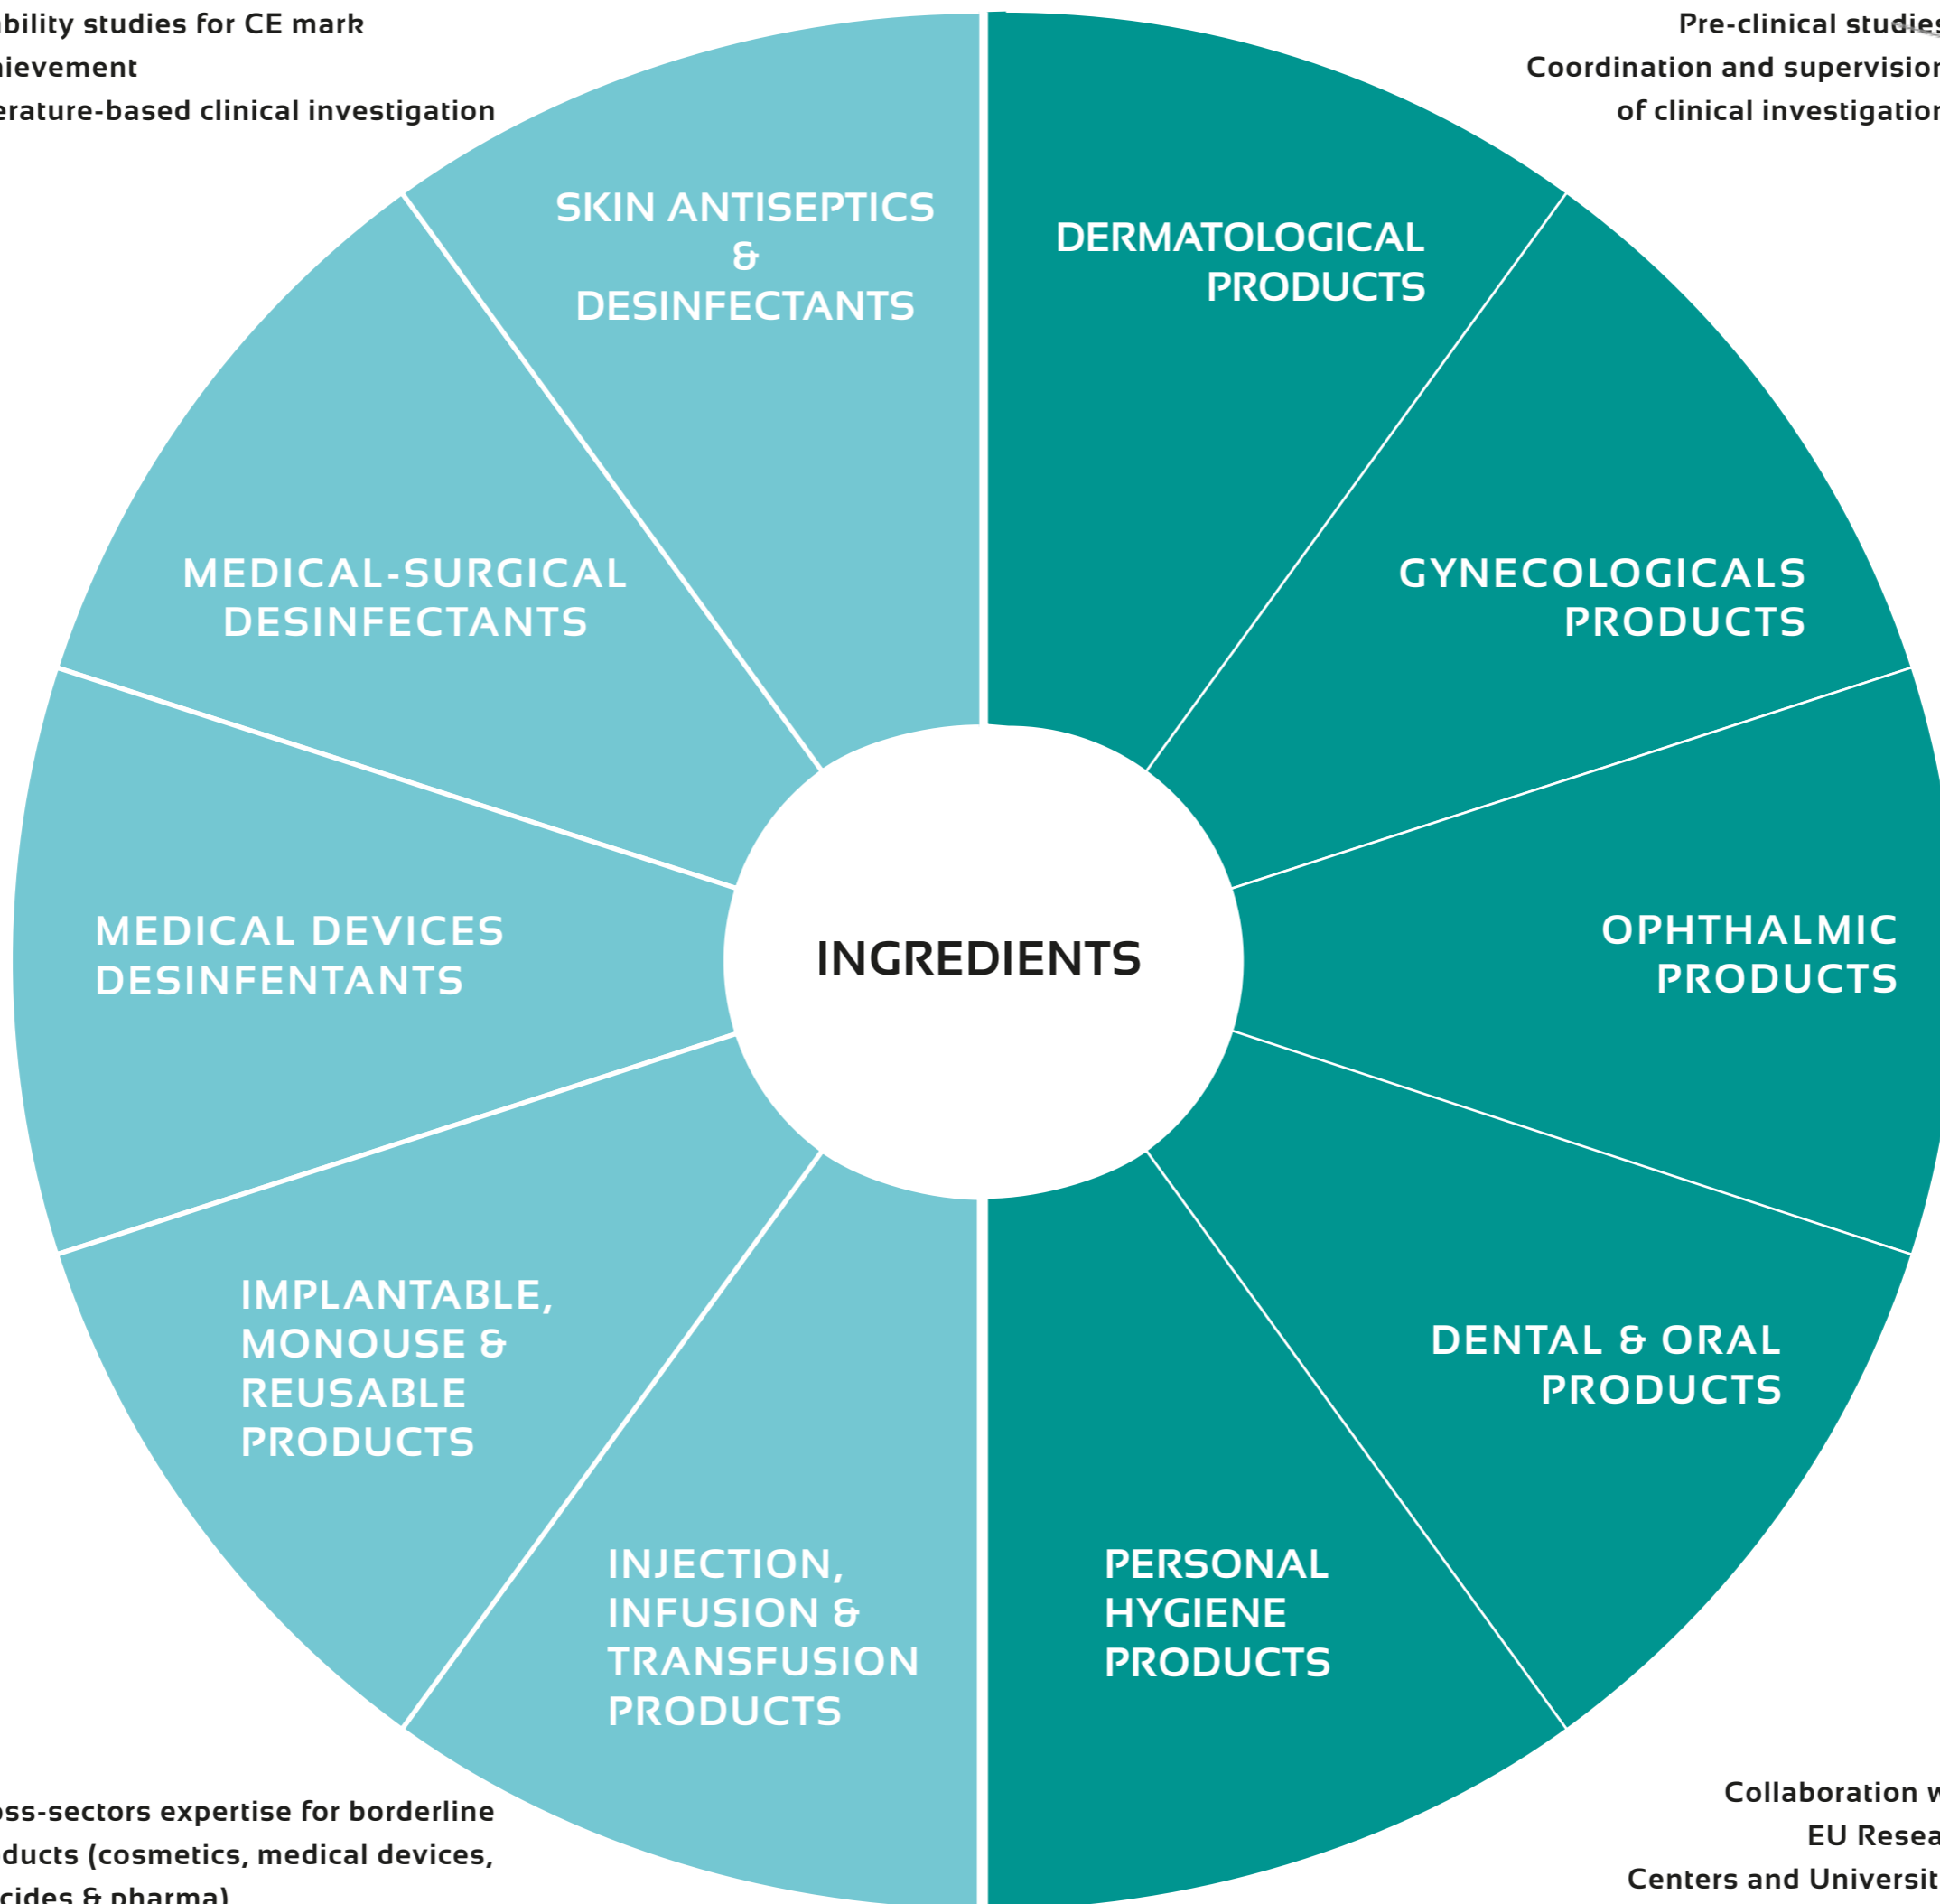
ability studies for CE mark
hievement
erature-based clinical investigation

Pre-clinical studies
Coordination and supervision
of clinical investigation

SKIN ANTISEPTICS
&
DESINFECTANTS

DERMATOLOGICAL
PRODUCTS

MEDICAL-SURGICAL
DESINFECTANTS

GYNECOLOGICALS
PRODUCTS

MEDICAL DEVICES
DESINFENTANTS

INGREDIENTS

OPHTHALMIC
PRODUCTS

IMPLANTABLE,
MONOUSE &
REUSABLE
PRODUCTS

DENTAL & ORAL
PRODUCTS

INJECTION,
INFUSION &
TRANSFUSION
PRODUCTS

PERSONAL
HYGIENE
PRODUCTS

oss-sectors expertise for borderline
ducts (cosmetics, medical devices,
cides & pharma)

Collaboration w
EU Resea
Centers and Universit